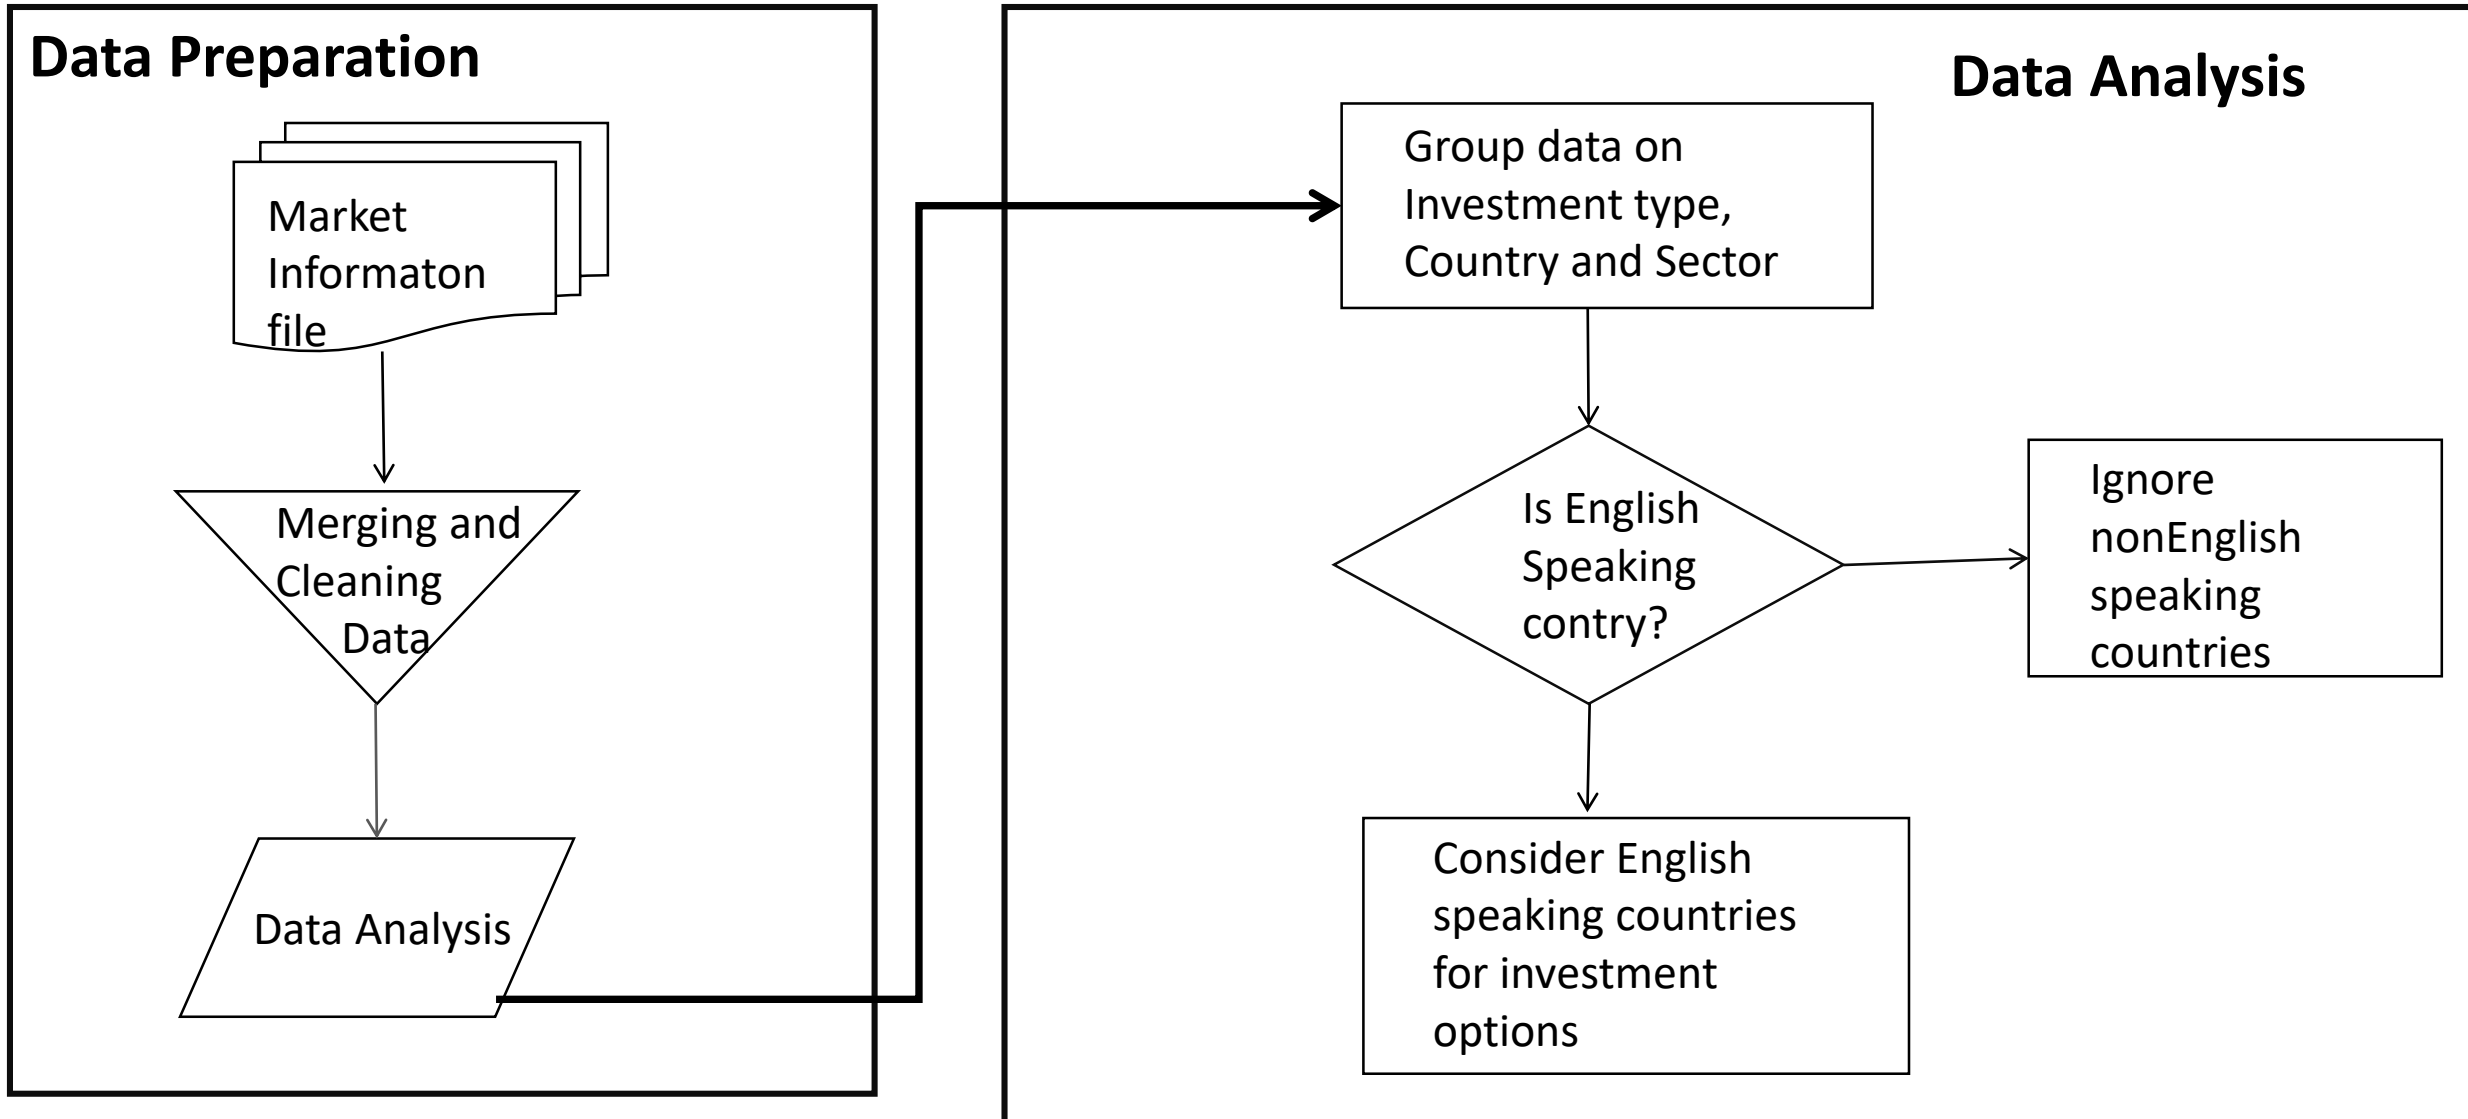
Data Preparation

Market Informaton file

Merging and Cleaning Data

Data Analysis

Data Analysis

Group data on Investment type, Country and Sector

Is English Speaking contry?

Ignore nonEnglish speaking countries

Consider English speaking countries for investment options